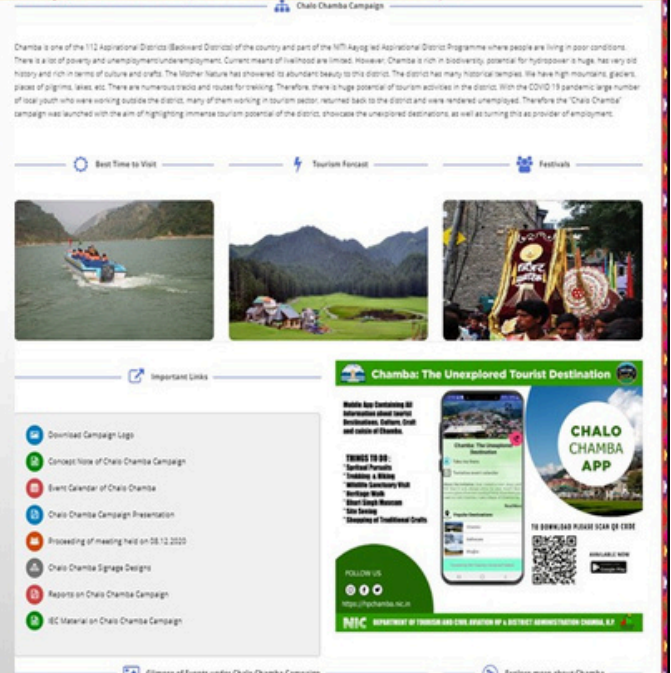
Chalo Chamba Campaign

Chamba is one of the 112 Aspirational Districts (Backward Districts) of the country and part of the NITI Aayog led Aspirational District Programme where people are living in poor conditions. There is a lot of poverty and unemployment/underemployment. Current means of livelihood are limited. However, Chamba is rich in biodiversity, potential for hydropower is huge, has very old history and rich in terms of culture and crafts. The Mother Nature has showered its abundant beauty to this district. The district has many historical temples. We have high mountains, glaciers, places of pilgrims, lakes, etc. There are numerous tracks and routes for trekking. Therefore, there is huge potential of tourism activities in the district. With the COVID 19 pandemic large number of local youth who were working outside the district, many of them working in tourism sector, returned back to the district and were rendered unemployed. Therefore the "Chalo Chamba" campaign was launched with the aim of highlighting immense tourism potential of the district, showcase the unexplored destinations, as well as turning this as provider of employment.

Best Time to Visit

Tourism Forcast

Festivals

Important Links

Download Campaign Logo

Concept Note of Chalo Chamba Campaign

Event Calendar of Chalo Chamba

Chalo Chamba Campaign Presentation

Proceeding of meeting held on 08.12.2020

Chalo Chamba Signage Designs

Reports on Chalo Chamba Campaign

IEC Material on Chalo Chamba Campaign

Chamba: The Unexplored Tourist Destination

Mobile App Containing All Information about tourist Destinations, Culture, Craft and cuisine of Chamba.

THINGS TO DO :
* Spiritual Pursuits
* Trekking & Hiking
* Wildlife Sanctuary Visit
* Heritage Walk
* Bhuri Singh Museum
* Site Seeing
* Shopping of Traditional Crafts

CHALO CHAMBA APP

TO DOWNLOAD PLEASE SCAN QR CODE

AVAILABLE NOW

FOLLOW US

https://hpchamba.nic.in

NIC

DEPARTMENT OF TOURISM AND CIVIL AVIATION HP & DISTRICT ADMINISTRATION CHAMBA, H.P.

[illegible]